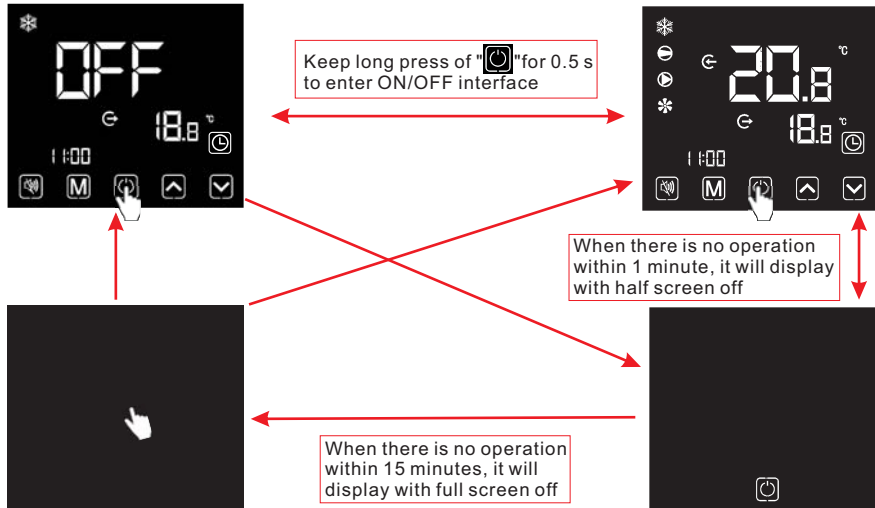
OFF

18.8 °C

11:00

M

Keep long press of " "for 0.5 s to enter ON/OFF interface

20.8 °C

18.8 °C

11:00

M

When there is no operation within 1 minute, it will display with half screen off

When there is no operation within 15 minutes, it will display with full screen off